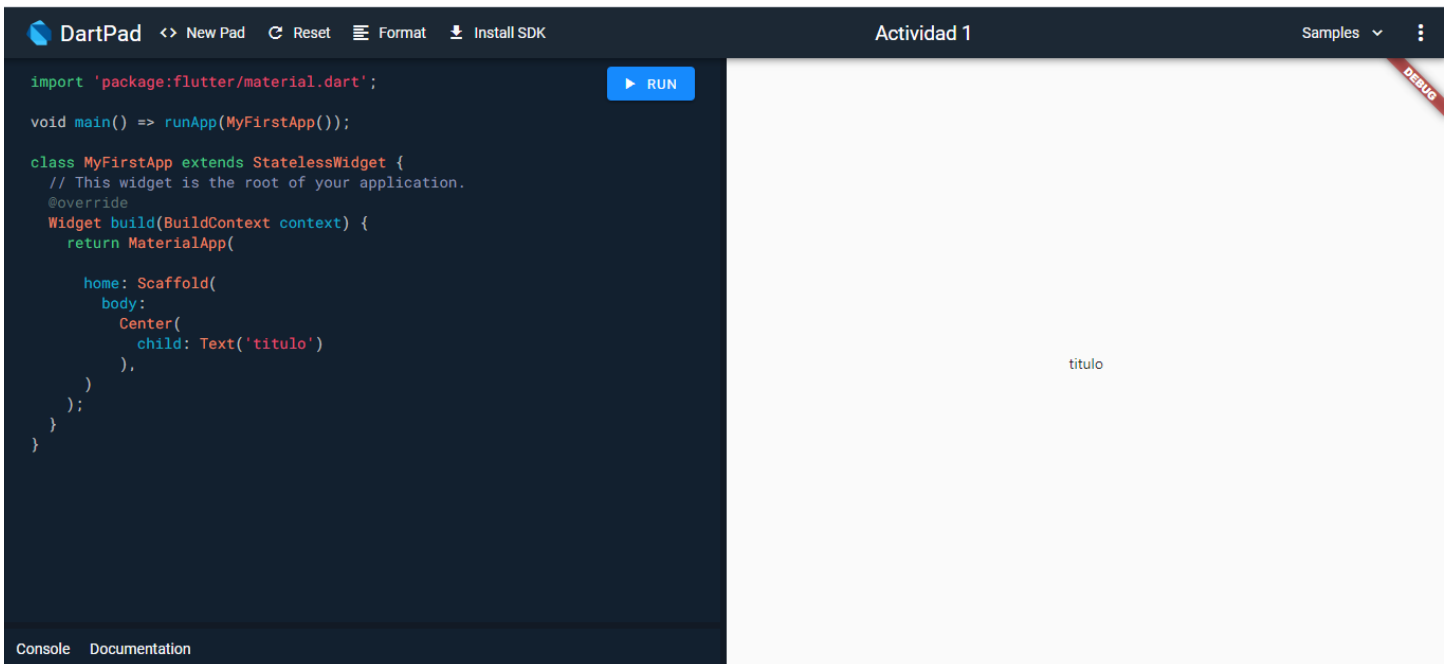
DartPad <> New Pad Reset Format Install SDK

Actividad 1

Samples

RUN

import 'package:flutter/material.dart';

void main() => runApp(MyFirstApp());

class MyFirstApp extends StatelessWidget {
  // This widget is the root of your application.
  @override
  Widget build(BuildContext context) {
    return MaterialApp(

      home: Scaffold(
        body:
          Center(
            child: Text('titulo')
          ),
      )
    );
  }
}

DEBUG

titulo

Console Documentation